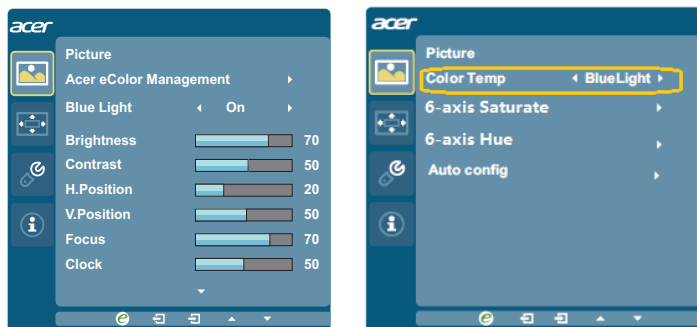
acer

Picture

Acer eColor Management

Blue Light On

Brightness 70

Contrast 50

H.Position 20

V.Position 50

Focus 70

Clock 50

acer

Picture

Color Temp BlueLight

6-axis Saturate

6-axis Hue

Auto config